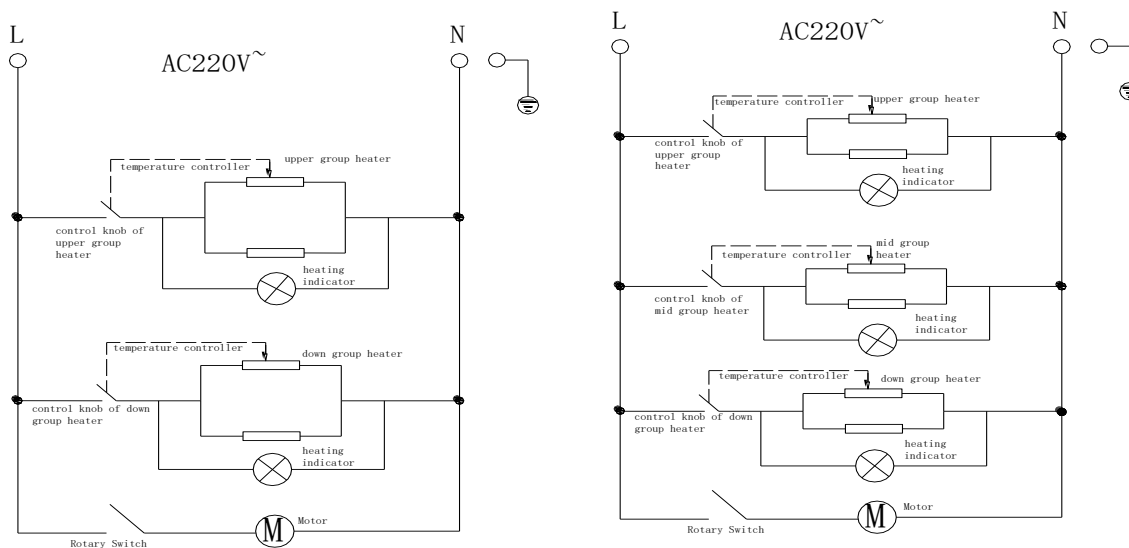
L

AC220V$^{\sim}$

N

temperature controller

upper group heater

control knob of upper group heater

heating indicator

temperature controller

down group heater

control knob of down group heater

heating indicator

Rotary Switch

M

Motor

L

AC220V$^{\sim}$

N

temperature controller

upper group heater

control knob of upper group heater

heating indicator

temperature controller

mid group heater

control knob of mid group heater

heating indicator

temperature controller

down group heater

control knob of down group heater

heating indicator

Rotary Switch

M

Motor